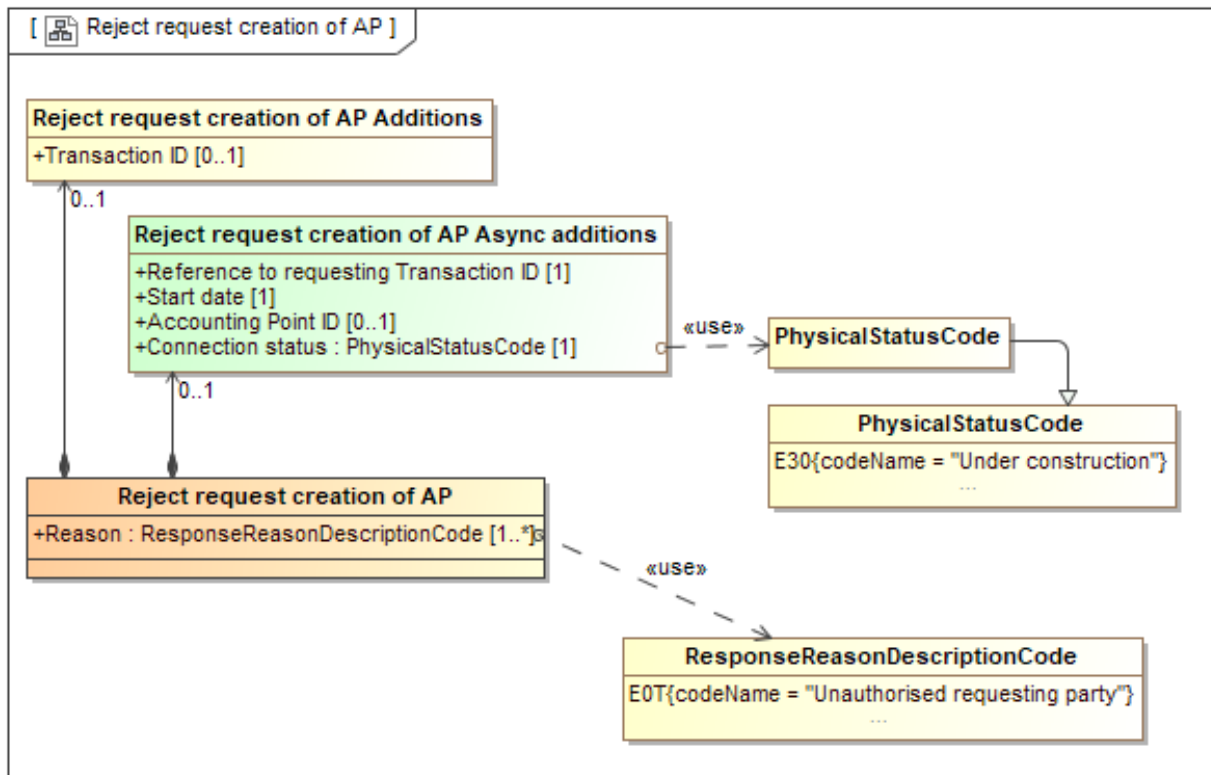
[ Reject request creation of AP ]

Reject request creation of AP Additions
+Transaction ID [0..1]

0..1

Reject request creation of AP Async additions
+Reference to requesting Transaction ID [1]
+Start date [1]
+Accounting Point ID [0..1]
+Connection status : PhysicalStatusCode [1]

«use»

PhysicalStatusCode

PhysicalStatusCode
E30{codeName = "Under construction"}
...

0..1

Reject request creation of AP
+Reason : ResponseReasonDescriptionCode [1..*]

«use»

ResponseReasonDescriptionCode
E0T{codeName = "Unauthorised requesting party"}
...